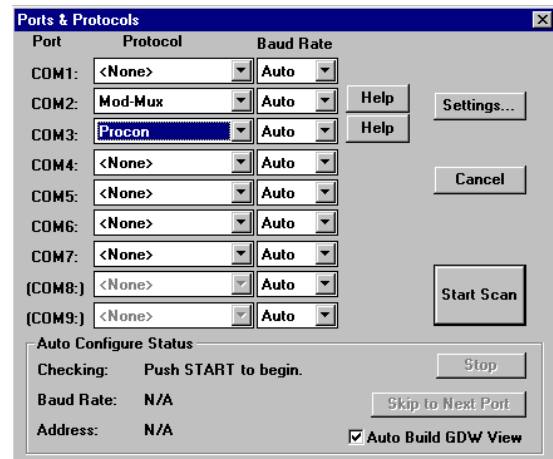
Ports & Protocols

| Port | Protocol | Baud Rate |
|---|---|---|
| COM1: | <None> | Auto |
| COM2: | Mod-Mux | Auto |
| COM3: | Procon | Auto |
| COM4: | <None> | Auto |
| COM5: | <None> | Auto |
| COM6: | <None> | Auto |
| COM7: | <None> | Auto |
| (COM8:) | <None> | Auto |
| (COM9:) | <None> | Auto |

Help
Help

Settings...

Cancel

Start Scan

Auto Configure Status

Checking: Push START to begin.

Baud Rate: N/A

Address: N/A

Stop

Skip to Next Port

Auto Build GDW View